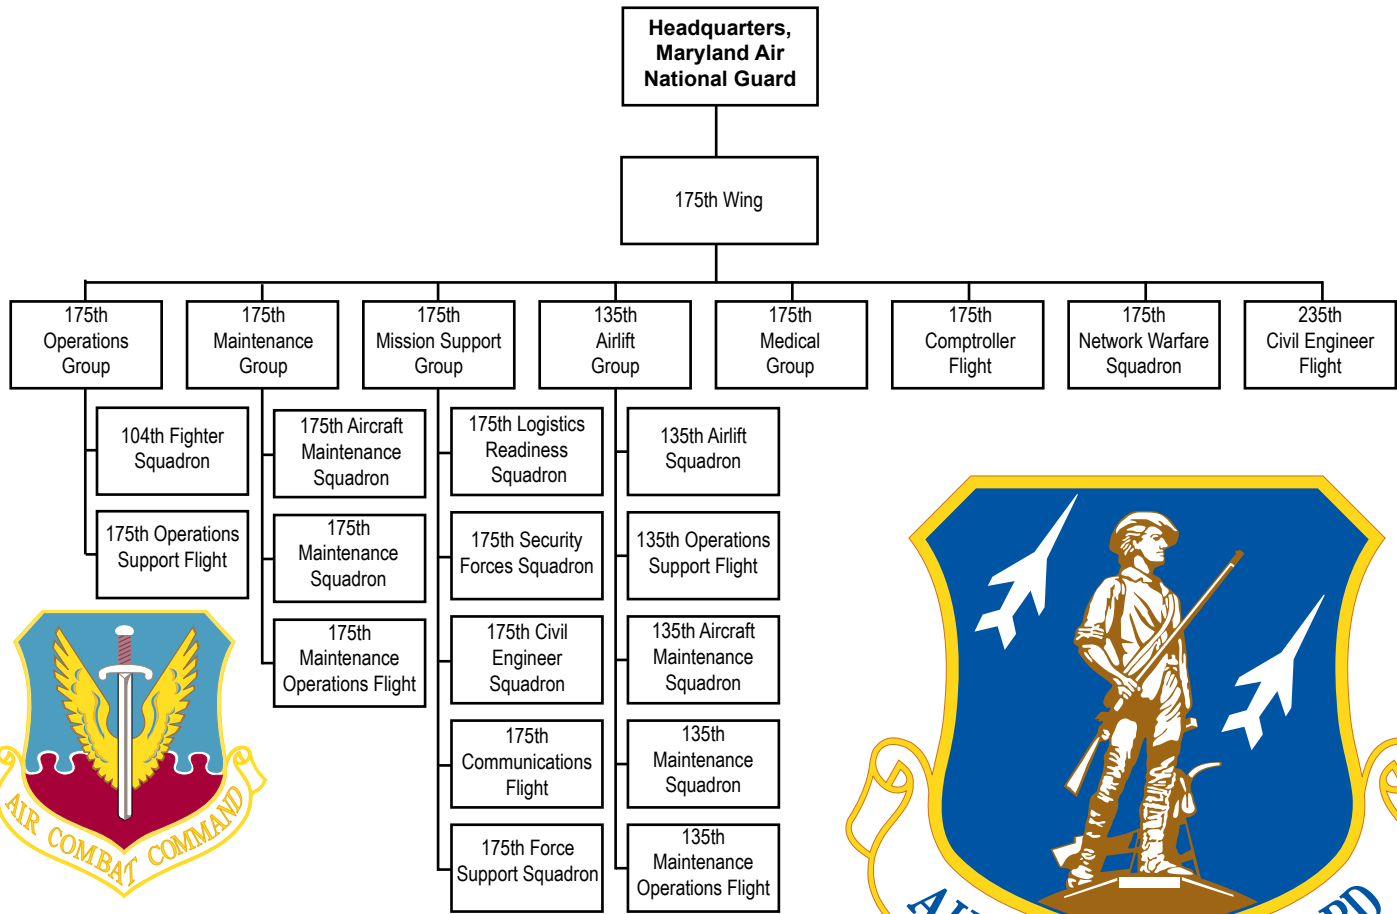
Headquarters, Maryland Air National Guard

175th Wing

175th Operations Group

175th Maintenance Group

175th Mission Support Group

135th Airlift Group

175th Medical Group

175th Comptroller Flight

175th Network Warfare Squadron

235th Civil Engineer Flight

104th Fighter Squadron

175th Operations Support Flight

175th Aircraft Maintenance Squadron

175th Maintenance Squadron

175th Maintenance Operations Flight

175th Logistics Readiness Squadron

175th Security Forces Squadron

175th Civil Engineer Squadron

175th Communications Flight

175th Force Support Squadron

135th Airlift Squadron

135th Operations Support Flight

135th Aircraft Maintenance Squadron

135th Maintenance Squadron

135th Maintenance Operations Flight

AIR COMBAT COMMAND

AI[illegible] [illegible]RD